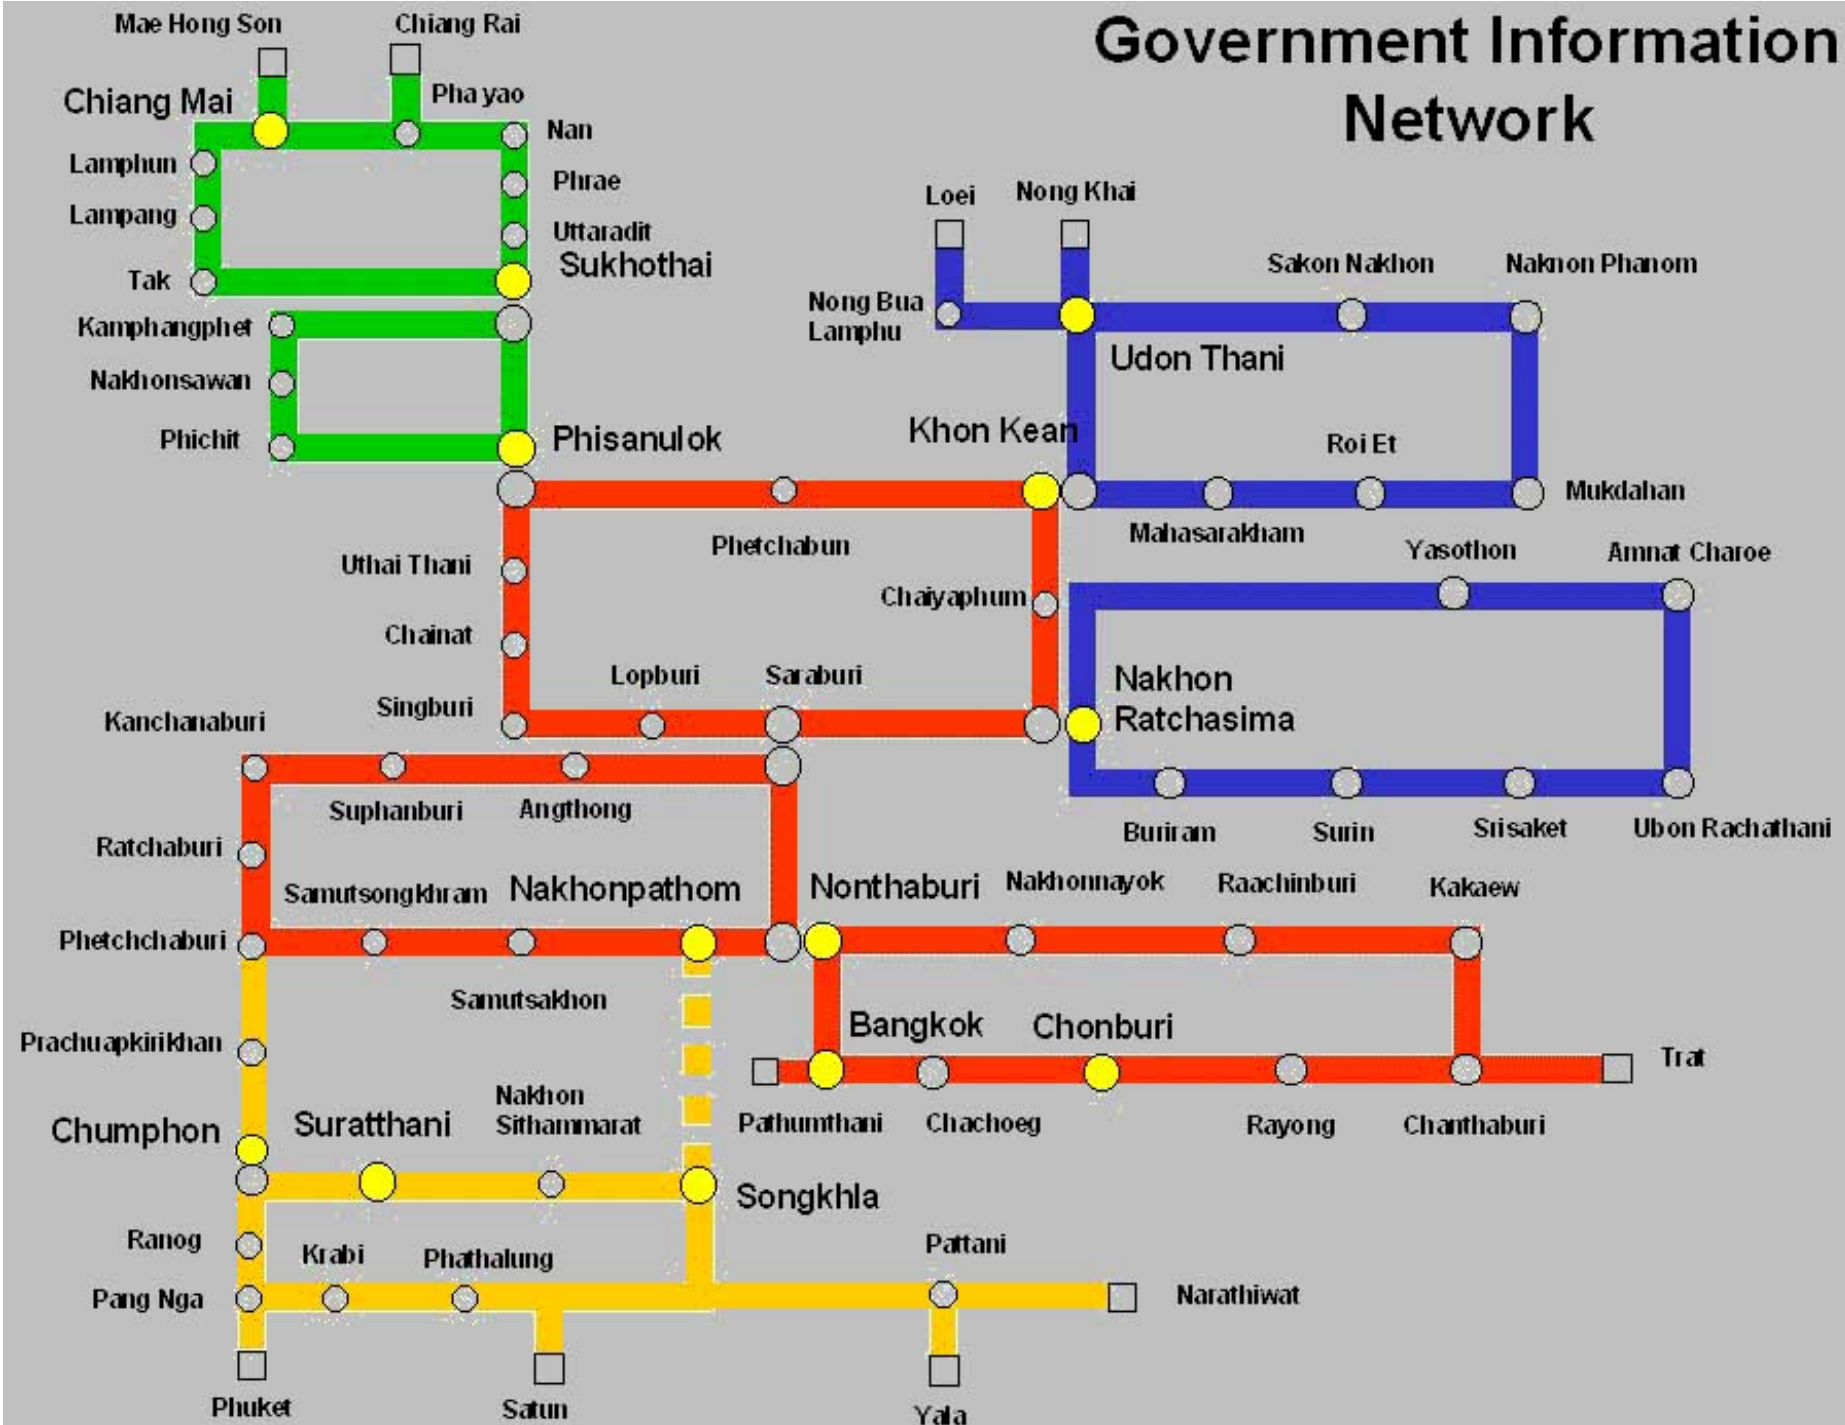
Government Information Network

Mae Hong Son
Chiang Rai
Chiang Mai
Pha yao
Nan
Lamphun
Phrae
Lampang
Uttaradit
Sukhothai
Tak
Kamphangphet
Nakhonsawan
Phichit
Phisanulok

Loei
Nong Khai
Sakon Nakhon
Naknon Phanom
Nong Bua Lamphu
Udon Thani
Khon Kean
Roi Et
Mukdahan
Mahasarakham
Yasothon
Amnat Charoe
Nakhon Ratchasima
Buriram
Surin
Srisaket
Ubon Rachathani

Phetchabun
Uthai Thani
Chaiyaphum
Chainat
Lopburi
Saraburi
Singburi
Kanchanaburi
Suphanburi
Angthong
Ratchaburi
Samutsongkhram
Nakhonpathom
Nonthaburi
Nakhonnayok
Raachinburi
Kakaew
Phetchchaburi
Samutsakhon
Bangkok
Chonburi
Trat
Pathumthani
Chachoeg
Rayong
Chanthaburi

Prachuapkirikhan
Chumphon
Suratthani
Nakhon Sithammarat
Songkhla
Ranog
Krabi
Phathalung
Pattani
Pang Nga
Narathiwat
Phuket
Satun
Yala